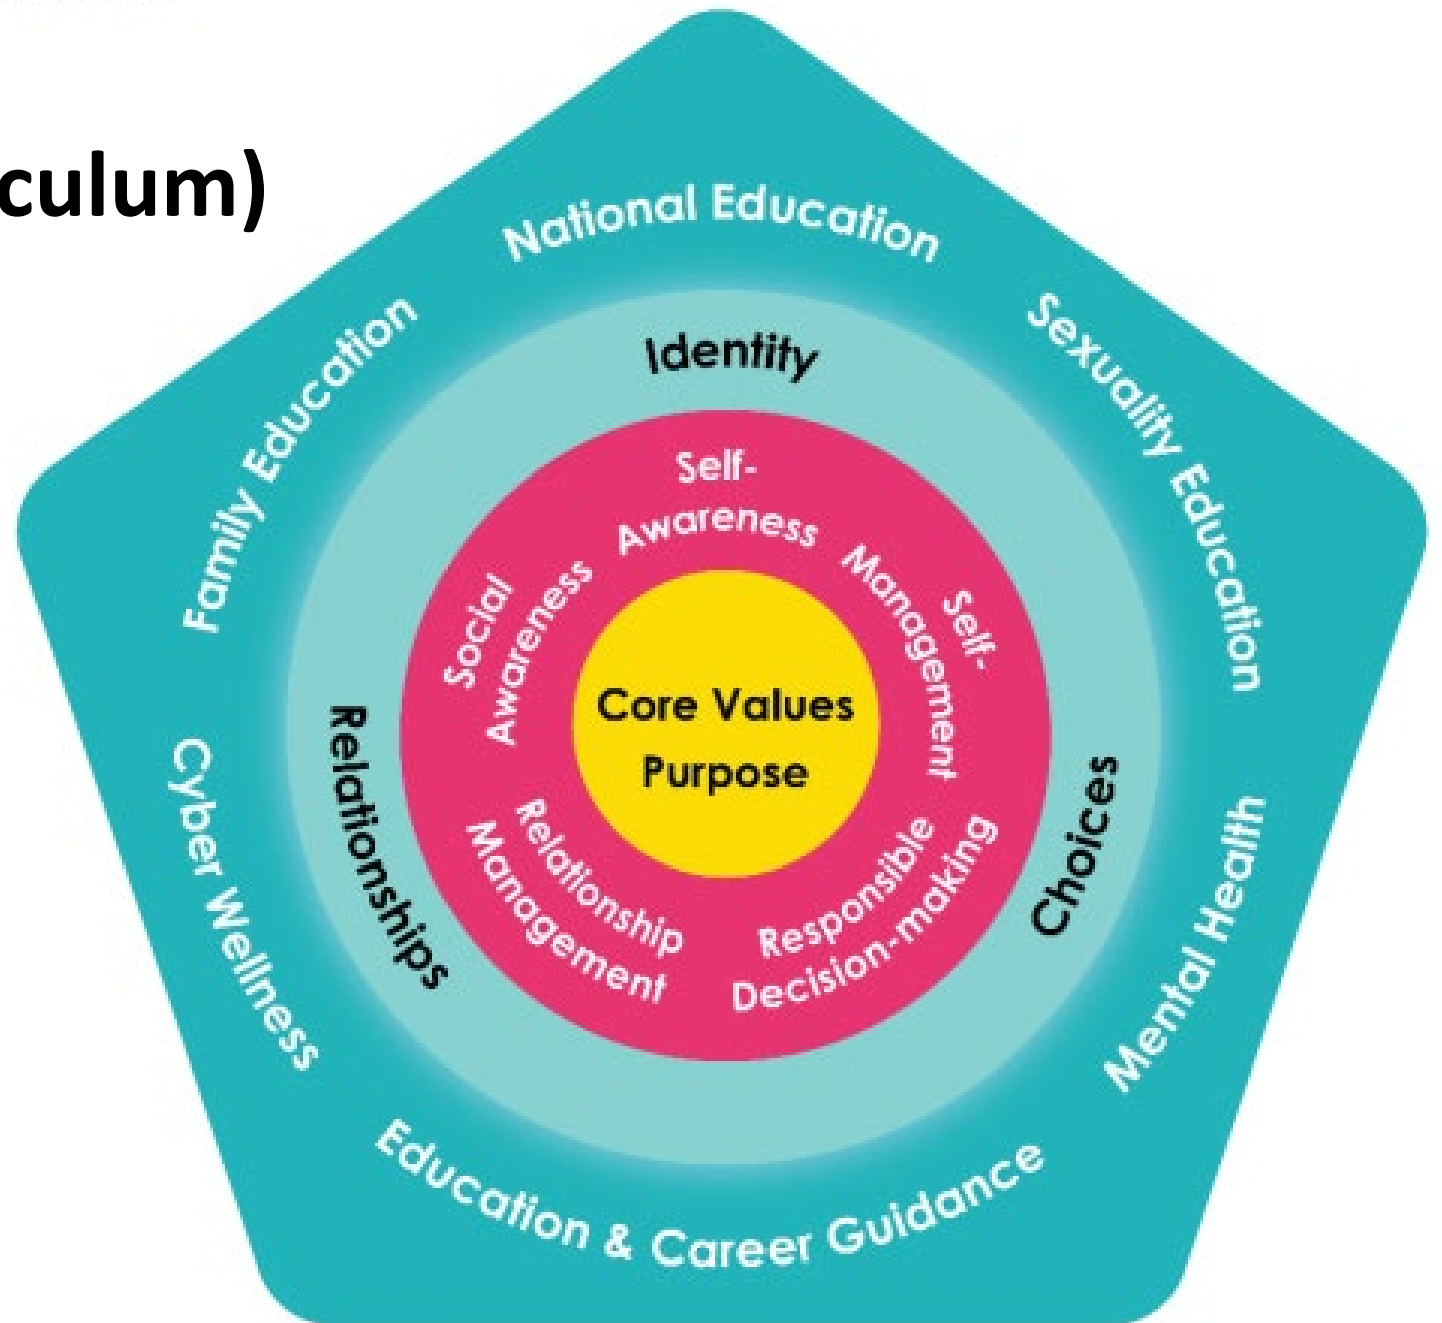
culum)

National Education

Sexuality Education

Mental Health

Education & Career Guidance

Cyber Wellness

Family Education

Identity

Choices

Relationships

Self-Awareness

Self-Management

Responsible Decision-making

Relationship Management

Social Awareness

Core Values
Purpose